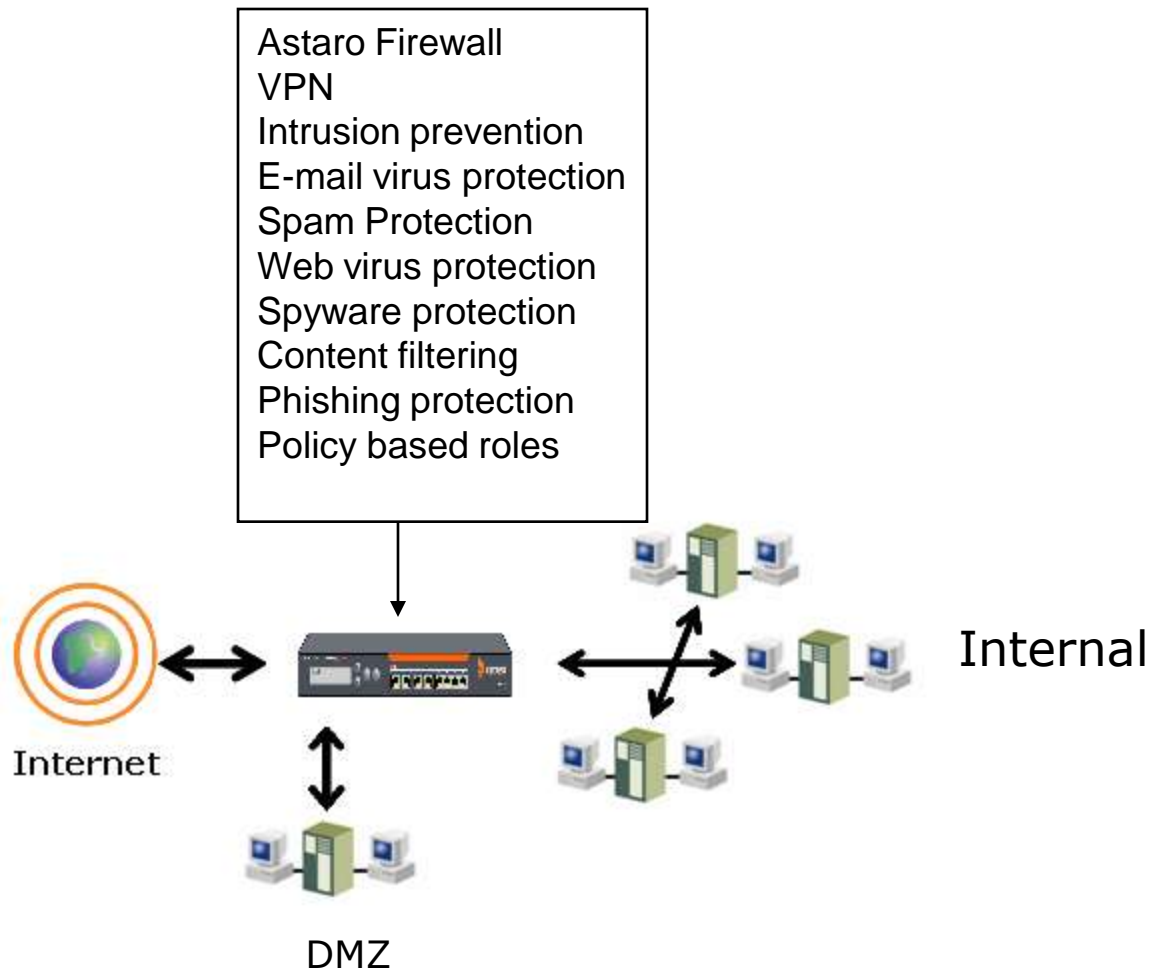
Astaro Firewall
VPN
Intrusion prevention
E-mail virus protection
Spam Protection
Web virus protection
Spyware protection
Content filtering
Phishing protection
Policy based roles

Internet

Internal

DMZ